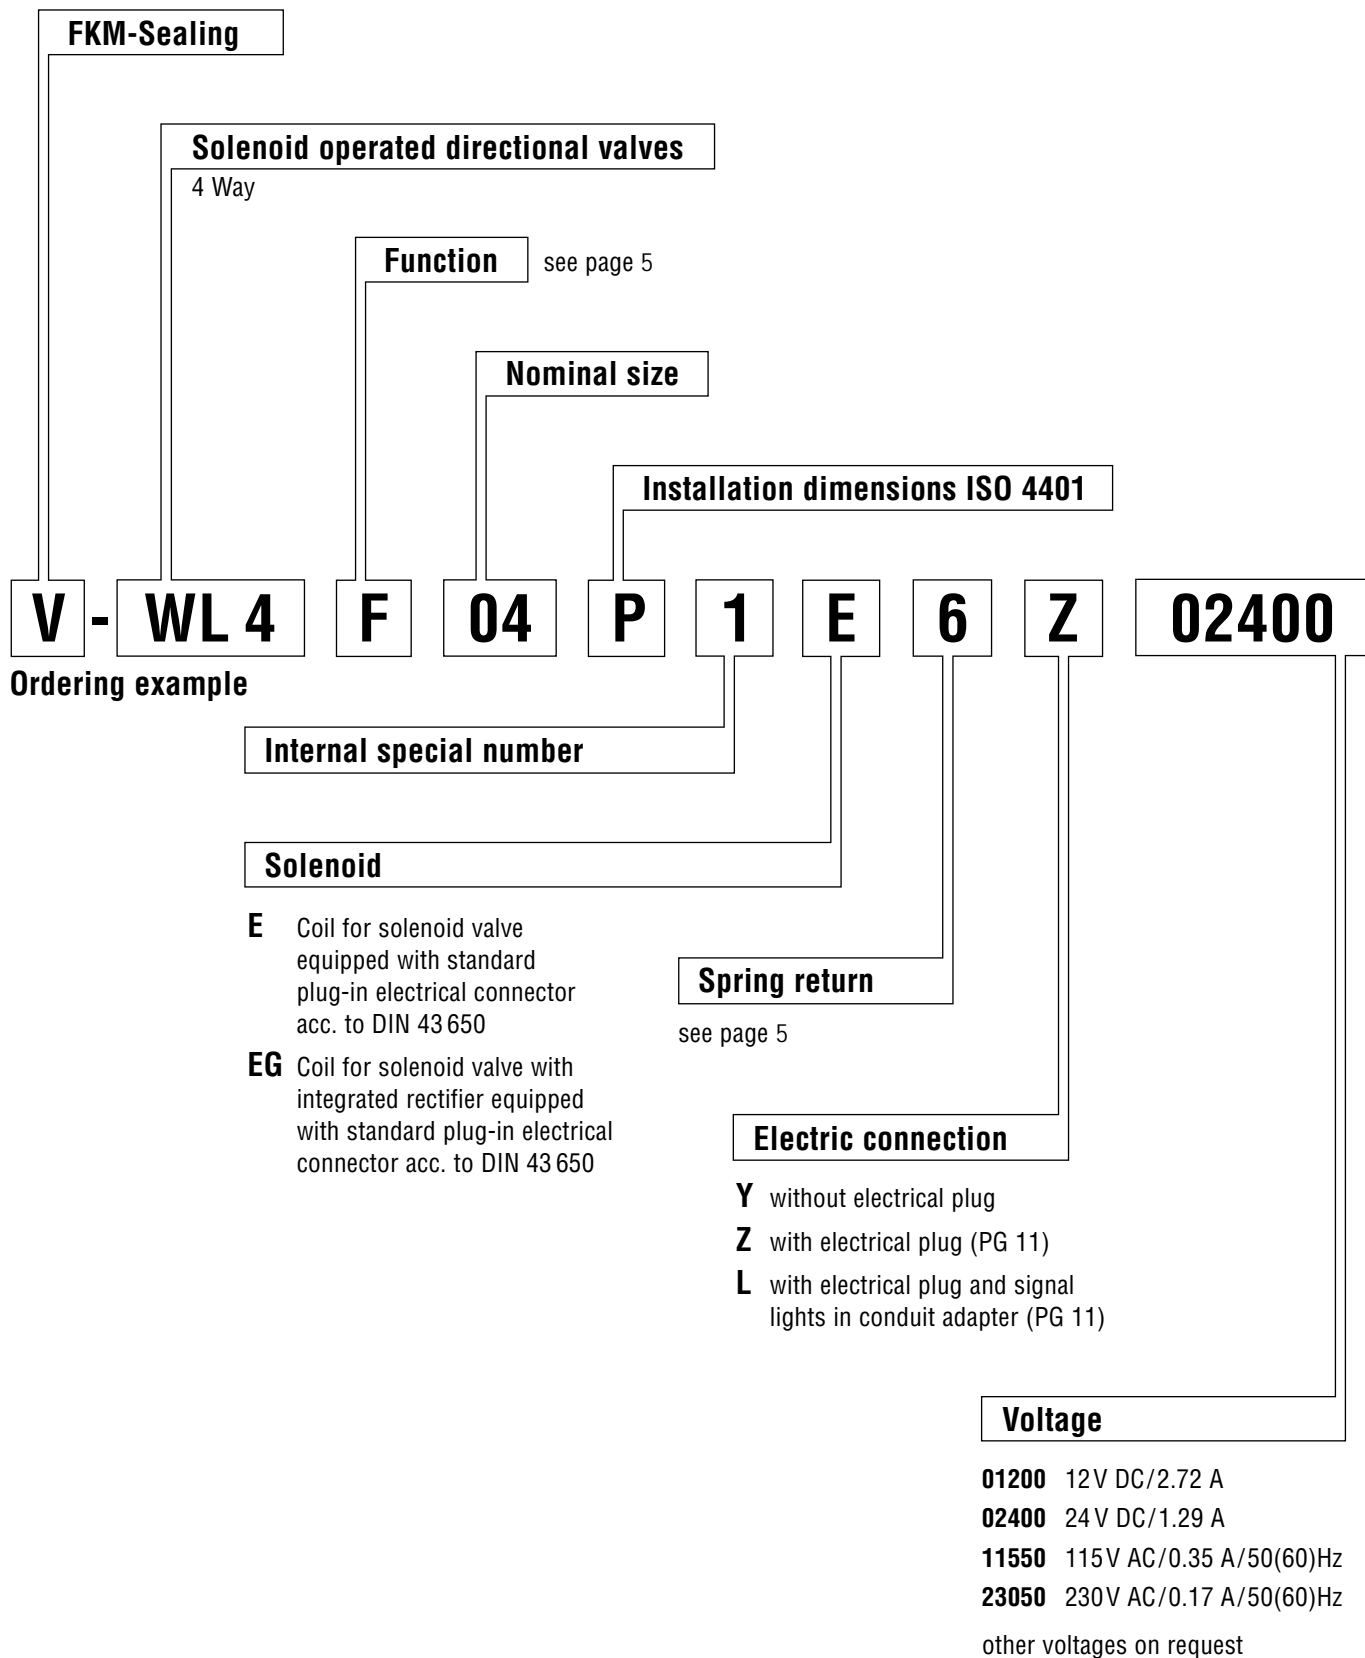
FKM-Sealing

Solenoid operated directional valves
4 Way

Function see page 5

Nominal size

Installation dimensions ISO 4401

V - WL 4 F 04 P 1 E 6 Z 02400

Ordering example

Internal special number

Solenoid

E Coil for solenoid valve equipped with standard plug-in electrical connector acc. to DIN 43 650

EG Coil for solenoid valve with integrated rectifier equipped with standard plug-in electrical connector acc. to DIN 43 650

Spring return

see page 5

Electric connection

Y without electrical plug

Z with electrical plug (PG 11)

L with electrical plug and signal lights in conduit adapter (PG 11)

Voltage

01200 12 V DC/2.72 A
02400 24 V DC/1.29 A
11550 115 V AC/0.35 A/50(60)Hz
23050 230 V AC/0.17 A/50(60)Hz

other voltages on request